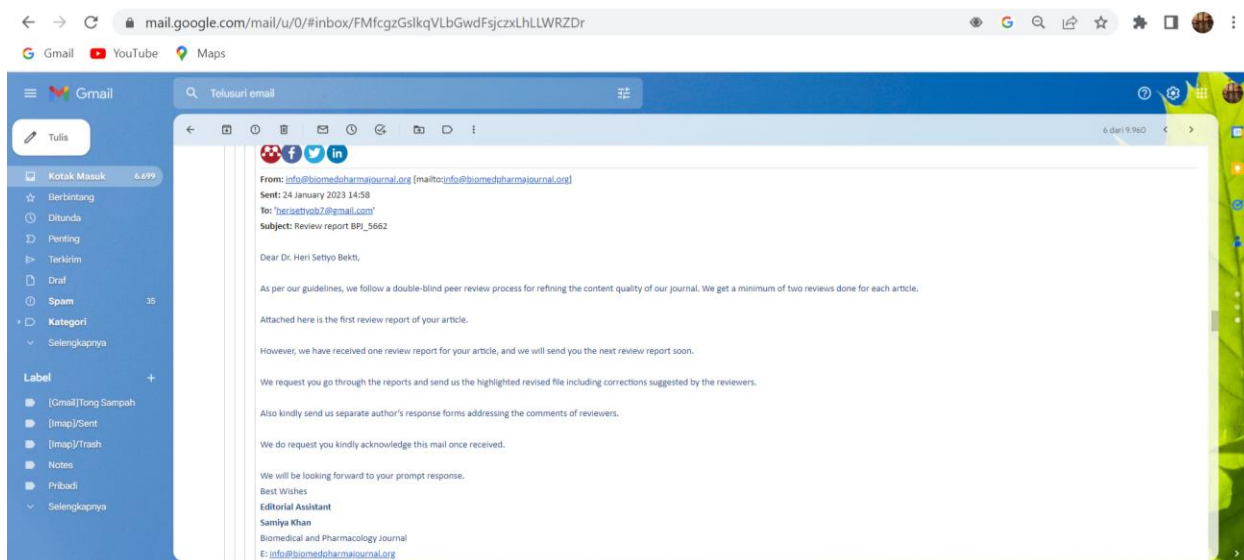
mail.google.com/mail/u/0/#inbox/FMfcgzGslkqVLbGwdFsjczxLhLLWRZDr

Gmail YouTube Maps

Gmail

Telusuri email

Tulis

Kotak Masuk 6.699
Berbintang
Ditunda
Penting
Terkirim
Draf
Spam 35
Kategori
Selengkapnya

Label +

[Gmail]Tong Sampah
[Imap]/Sent
[Imap]/Trash
Notes
Pribadi
Selengkapnya

6 dari 9.960

From: info@biomedpharmajournal.org [mailto:info@biomedpharmajournal.org]
Sent: 24 January 2023 14:58
To: 'herisetiyob7@gmail.com'
Subject: Review report BPJ_5662

Dear Dr. Heri Setiyo Bekti,

As per our guidelines, we follow a double-blind peer review process for refining the content quality of our journal. We get a minimum of two reviews done for each article.

Attached here is the first review report of your article.

However, we have received one review report for your article, and we will send you the next review report soon.

We request you go through the reports and send us the highlighted revised file including corrections suggested by the reviewers.

Also kindly send us separate author's response forms addressing the comments of reviewers.

We do request you kindly acknowledge this mail once received.

We will be looking forward to your prompt response.
Best Wishes
Editorial Assistant
Samiya Khan
Biomedical and Pharmacology Journal
E: info@biomedpharmajournal.org